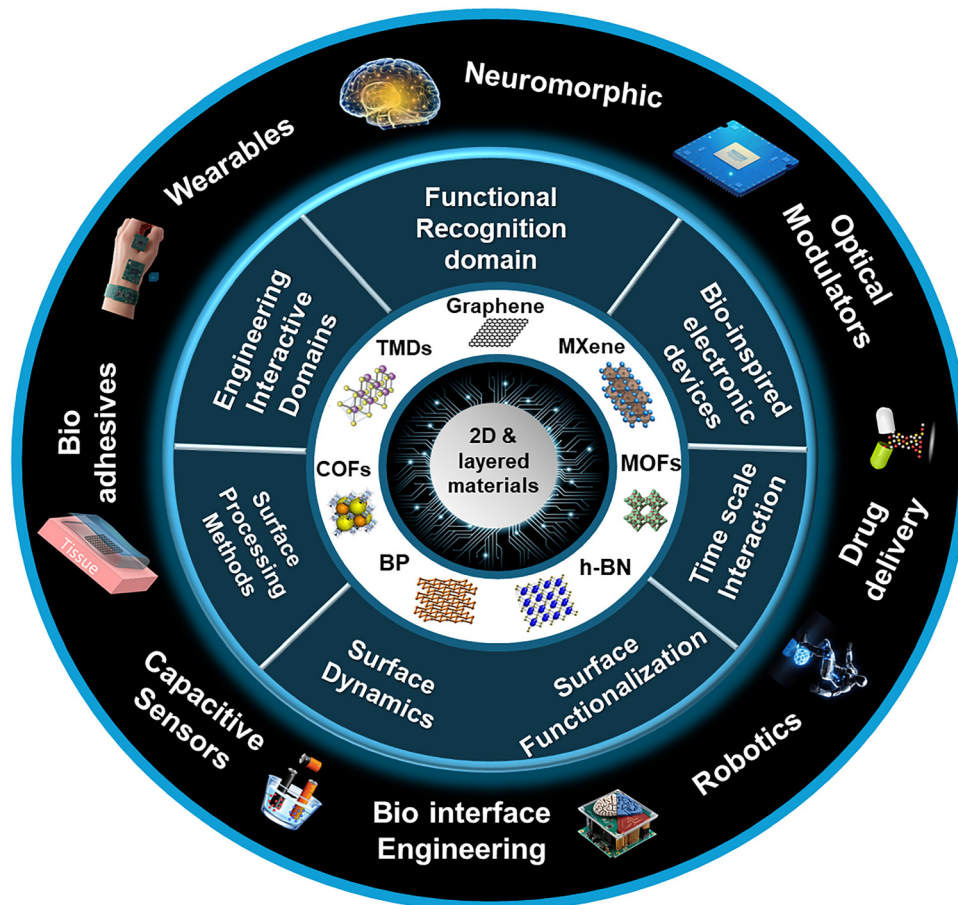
Neuromorphic

Optical Modulators

Drug delivery

Robotics

Bio interface Engineering

Capacitive Sensors

Tissue

Bio adhesives

Wearables

Functional Recognition domain

Bio-inspired electronic devices

Time scale Interaction

Surface Functionalization

Surface Dynamics

Surface Processing Methods

Engineering Interactive Domains

Graphene

MXene

MOFs

h-BN

BP

COFs

TMDs

2D & layered materials